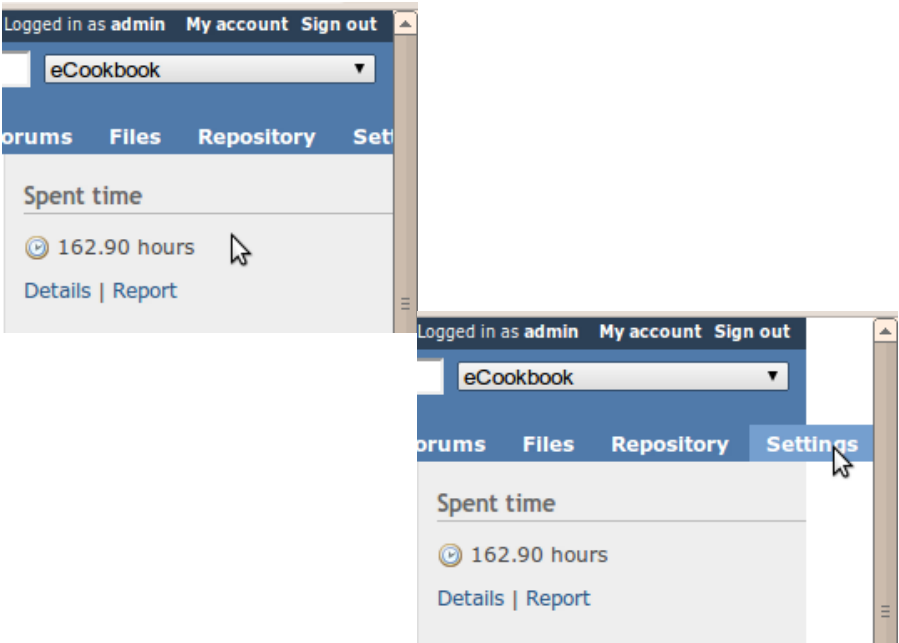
Logged in as admin My account Sign out

eCookbook

orums Files Repository Set

Spent time

162.90 hours

Details | Report

Logged in as admin My account Sign out

eCookbook

orums Files Repository Settings

Spent time

162.90 hours

Details | Report